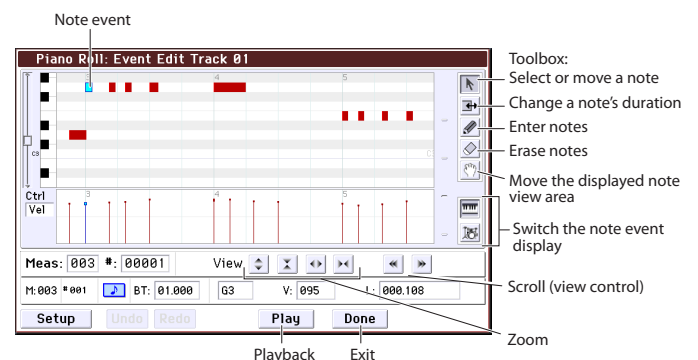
Note event

Piano Roll: Event Edit Track 01

3
4
5
C3

Ctrl
Vel

3
4
5

Meas: 003 #: 00001

View

M:003 #001 BT: 01.000 G3 V: 095 L: 000.108

Setup Undo Redo Play Done

Toolbox:
Select or move a note
Change a note's duration
Enter notes
Erase notes
Move the displayed note view area
Switch the note event display
Scroll (view control)
Zoom
Playback
Exit